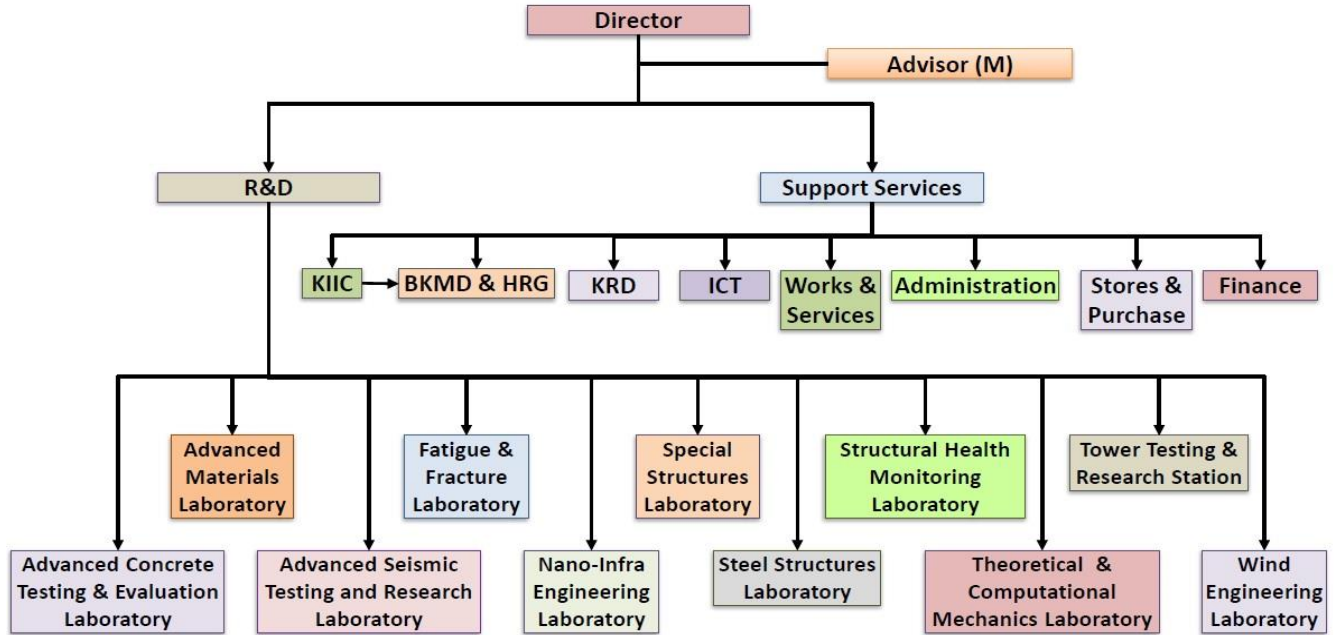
Director

Advisor (M)

R&D

Support Services

KIIC

BKMD & HRG

KRD

ICT

Works & Services

Administration

Stores & Purchase

Finance

Advanced Materials Laboratory

Fatigue & Fracture Laboratory

Special Structures Laboratory

Structural Health Monitoring Laboratory

Tower Testing & Research Station

Advanced Concrete Testing & Evaluation Laboratory

Advanced Seismic Testing and Research Laboratory

Nano-Infra Engineering Laboratory

Steel Structures Laboratory

Theoretical & Computational Mechanics Laboratory

Wind Engineering Laboratory